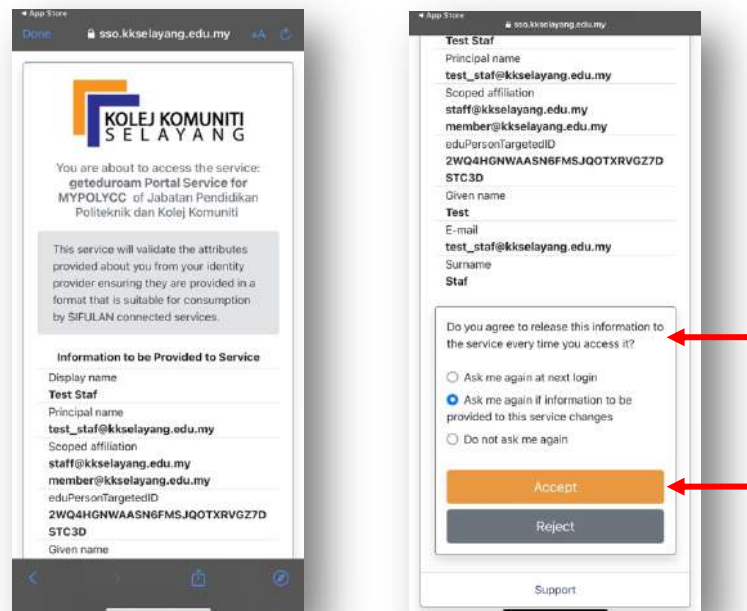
◂ App Store
Done sso.kkselayang.edu.my AA

KOLEJ KOMUNITI
SELAYANG

You are about to access the service: geteduroam Portal Service for MYPOLYCC of Jabatan Pendidikan Politeknik dan Kolej Komuniti

This service will validate the attributes provided about you from your identity provider ensuring they are provided in a format that is suitable for consumption by SIFULAN connected services.

Information to be Provided to Service
Display name
Test Staf
Principal name
test_staf@kkselayang.edu.my
Scoped affiliation
staff@kkselayang.edu.my
member@kkselayang.edu.my
eduPersonTargetedID
2WQ4HGNWAASN6FMSJQOTXRVGZ7DSTC3D
Given name

◂ App Store
sso.kkselayang.edu.my
Test Staf
Principal name
test_staf@kkselayang.edu.my
Scoped affiliation
staff@kkselayang.edu.my
member@kkselayang.edu.my
eduPersonTargetedID
2WQ4HGNWAASN6FMSJQOTXRVGZ7DSTC3D
Given name
Test
E-mail
test_staf@kkselayang.edu.my
Surname
Staf

Do you agree to release this information to the service every time you access it?

Ask me again at next login
Ask me again if information to be provided to this service changes
Do not ask me again

Accept
Reject

Support